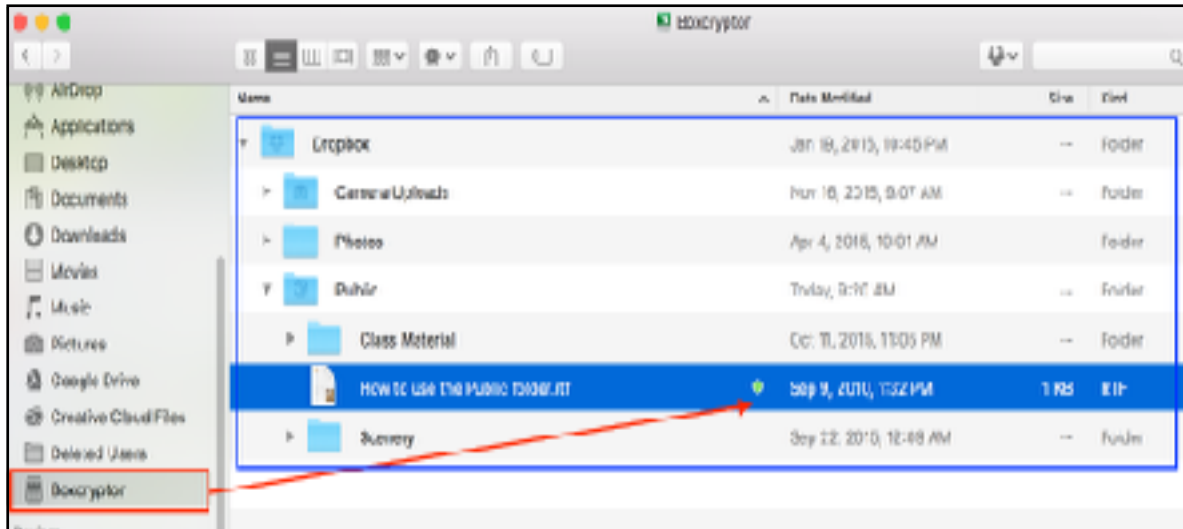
Boxcryptor

AirDrop
Applications
Desktop
Documents
Downloads
Movies
Music
Pictures
Google Drive
Creative Cloud Files
Deleted Users
Boxcryptor

| Name | Date Modified | Size | Kind |
|---|---|---|---|
| Dropbox | Jan 18, 2015, 10:45 PM | -- | Folder |
| Camera Uploads | Nov 16, 2015, 9:07 AM | -- | Folder |
| Photos | Apr 4, 2016, 10:01 AM | | Folder |
| Public | Today, 9:17 AM | -- | Folder |
| Class Material | Oct 11, 2016, 11:05 PM | -- | Folder |
| How to use the Public folder.rtf | Sep 9, 2010, 1:32 PM | 1 KB | RTF |
| Survey | Sep 12, 2015, 12:48 AM | -- | Folder |